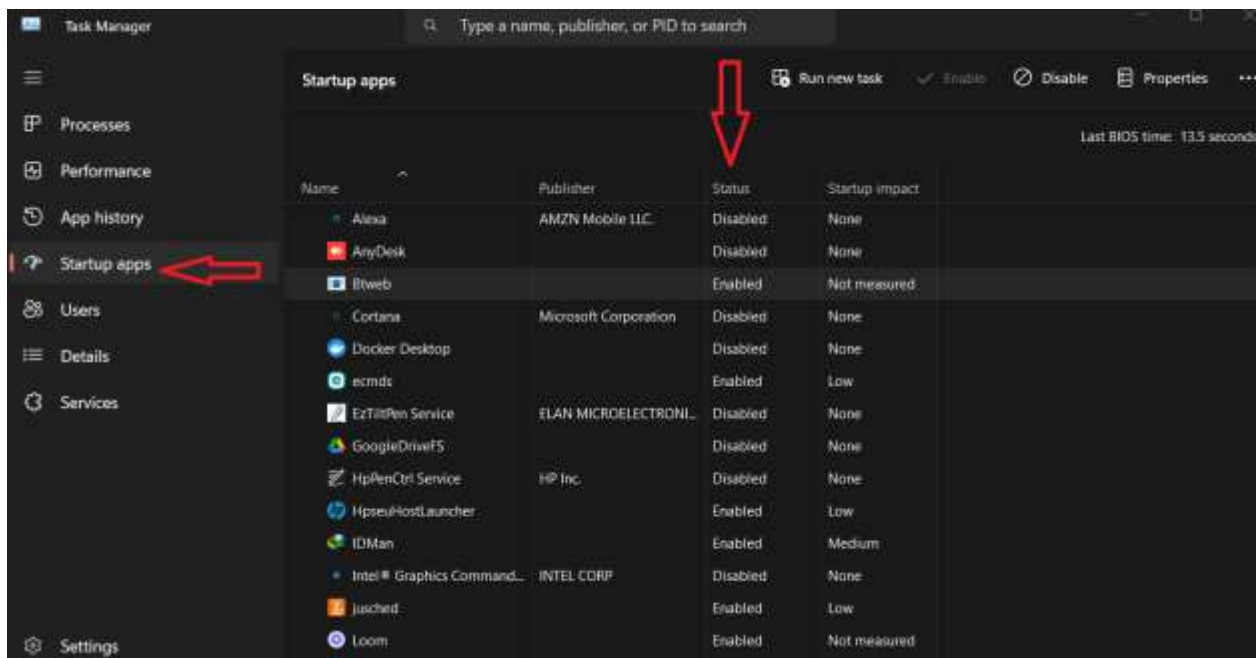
Task Manager

Type a name, publisher, or PID to search

Processes
Performance
App history
Startup apps
Users
Details
Services
Settings

Startup apps

Run new task
Enable
Disable
Properties
...

Last BIOS time: 13.5 seconds

| Name | Publisher | Status | Startup impact |
|---|---|---|---|
| Alexa | AMZN Mobile LLC | Disabled | None |
| AnyDesk | | Disabled | None |
| Btweb | | Enabled | Not measured |
| Cortana | Microsoft Corporation | Disabled | None |
| Docker Desktop | | Disabled | None |
| ecmds | | Enabled | Low |
| EzTiltPen Service | ELAN MICROELECTRONI... | Disabled | None |
| GoogleDriveFS | | Disabled | None |
| HpPenCtrl Service | HP Inc. | Disabled | None |
| HpseuHostLauncher | | Enabled | Low |
| IDMan | | Enabled | Medium |
| Intel® Graphics Command... | INTEL CORP | Disabled | None |
| jusched | | Enabled | Low |
| Loom | | Enabled | Not measured |